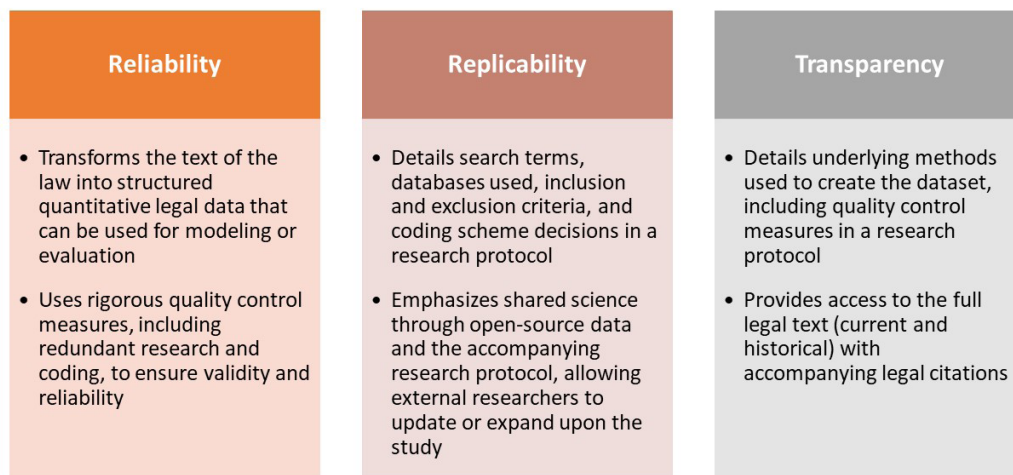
Reliability

- Transforms the text of the law into structured quantitative legal data that can be used for modeling or evaluation
- Uses rigorous quality control measures, including redundant research and coding, to ensure validity and reliability

Replicability

- Details search terms, databases used, inclusion and exclusion criteria, and coding scheme decisions in a research protocol
- Emphasizes shared science through open-source data and the accompanying research protocol, allowing external researchers to update or expand upon the study

Transparency

- Details underlying methods used to create the dataset, including quality control measures in a research protocol
- Provides access to the full legal text (current and historical) with accompanying legal citations